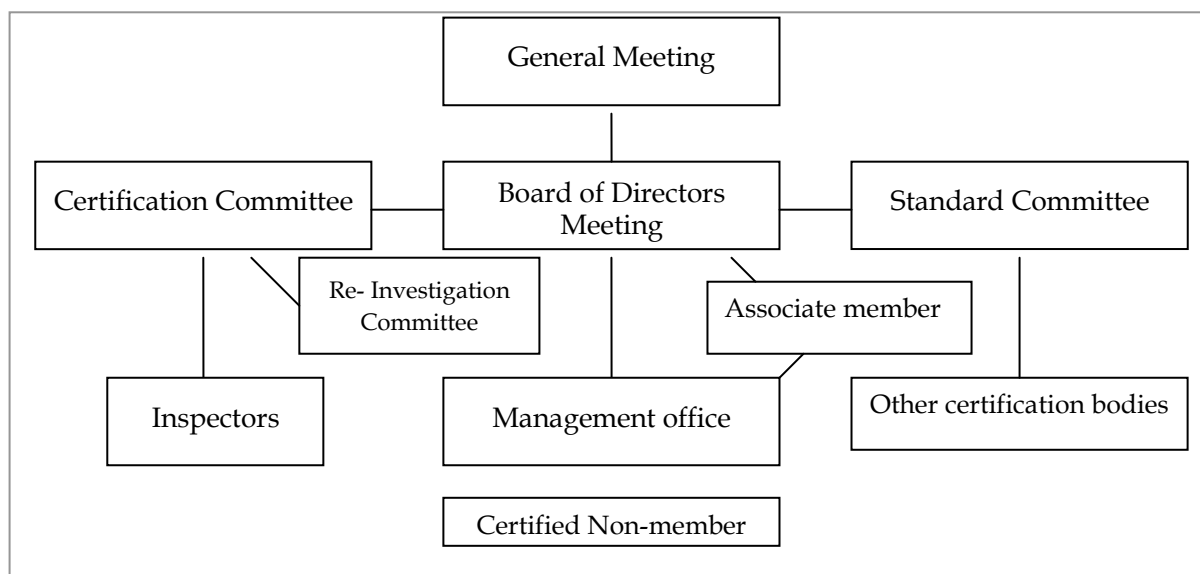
General Meeting

Certification Committee

Board of Directors Meeting

Standard Committee

Re- Investigation Committee

Associate member

Inspectors

Management office

Other certification bodies

Certified Non-member